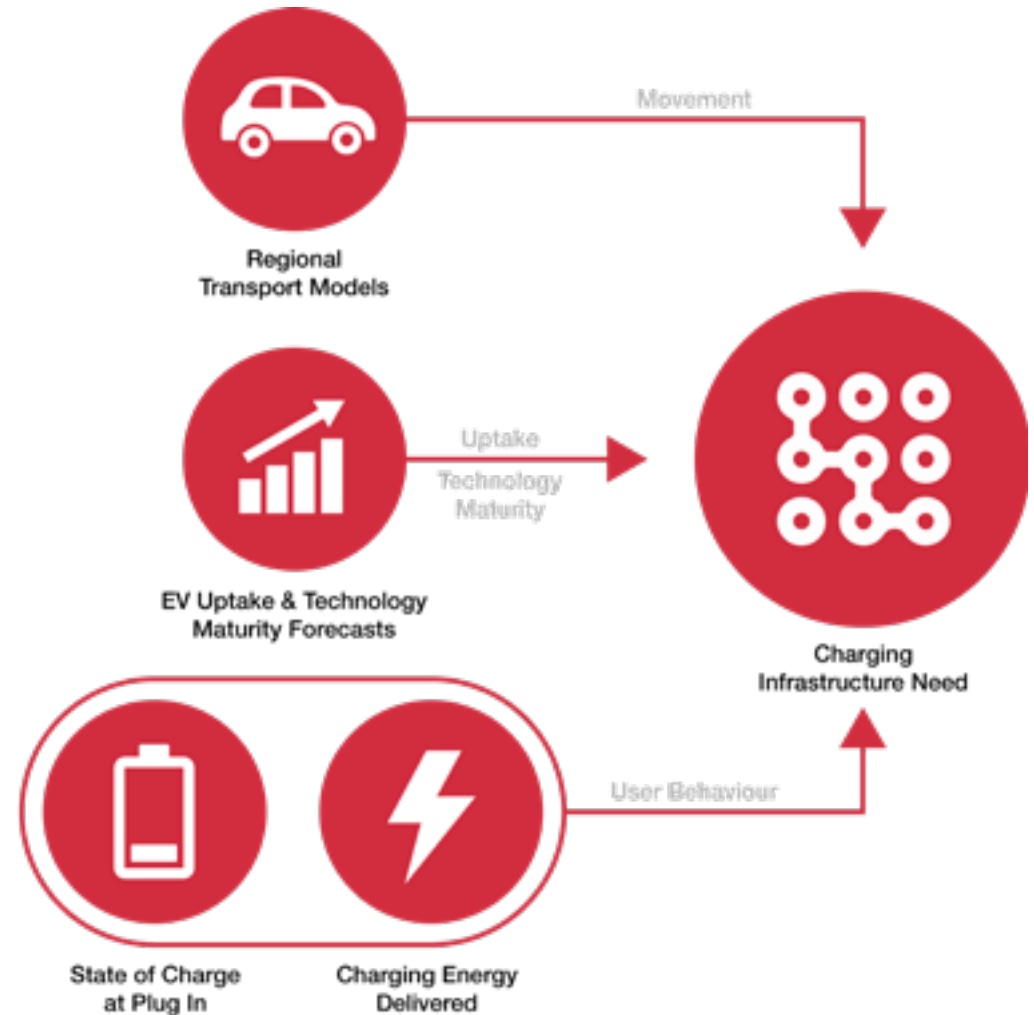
Movement

Regional Transport Models

Uptake

Technology Maturity

EV Uptake & Technology Maturity Forecasts

Charging Infrastructure Need

User Behaviour

State of Charge at Plug In

Charging Energy Delivered